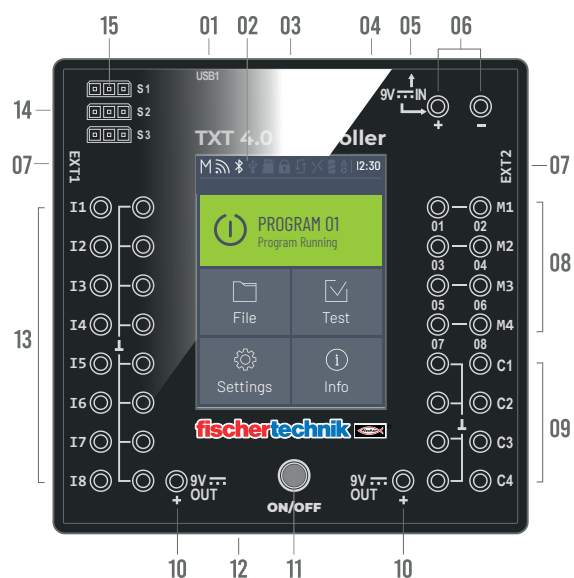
15 01 02 03 04 05 06

USB1

S1
S2
S3

14

9V ⎓ IN
+ −

TXT 4.0 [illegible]oller

07 EXT1 EXT2 07

12:30

PROGRAM 01
Program Running

File
Test
Settings
Info

I1
I2
I3
I4
I5
I6
I7
I8

13

M1
O1 O2
M2
O3 O4
M3
O5 O6
M4
O7 O8
C1
C2
C3
C4

08

09

fischertechnik

9V ⎓ OUT +
ON/OFF
9V ⎓ OUT +

10 12 11 10